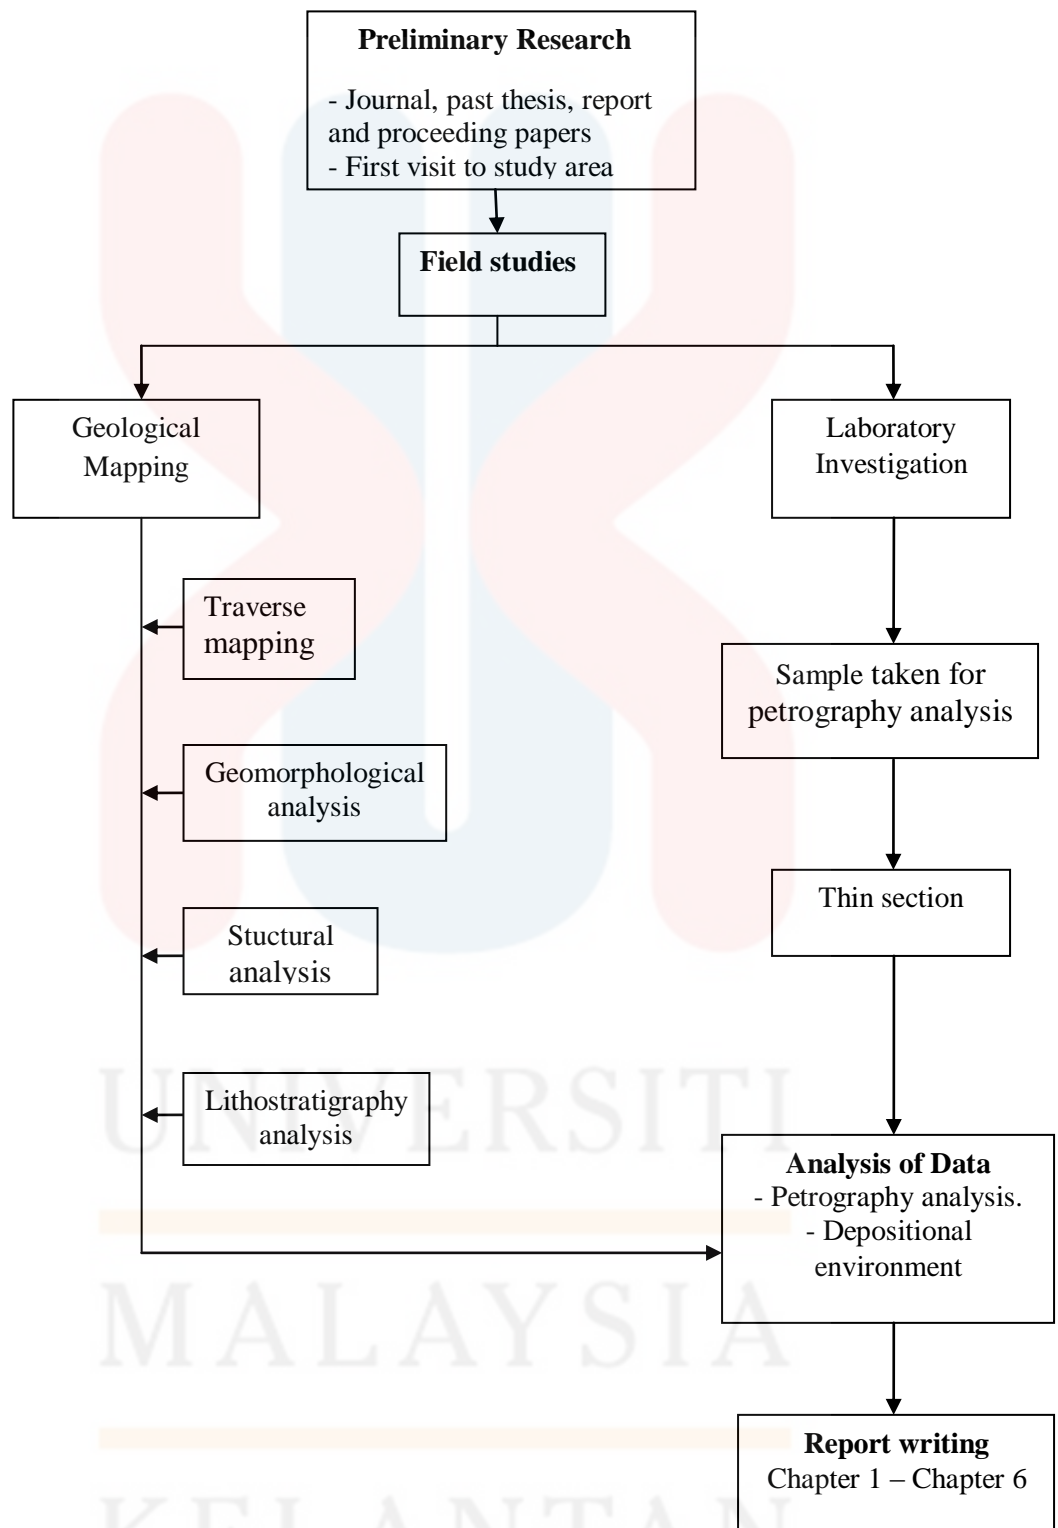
**Preliminary Research**

- Journal, past thesis, report and proceeding papers
- First visit to study area

**Field studies**

Geological Mapping

Laboratory Investigation

Traverse mapping

Geomorphological analysis

Stuctural analysis

Lithostratigraphy analysis

Sample taken for petrography analysis

Thin section

**Analysis of Data**
- Petrography analysis.
- Depositional environment

**Report writing**
Chapter 1 – Chapter 6

UNIVERSITI

MALAYSIA

KELANTAN